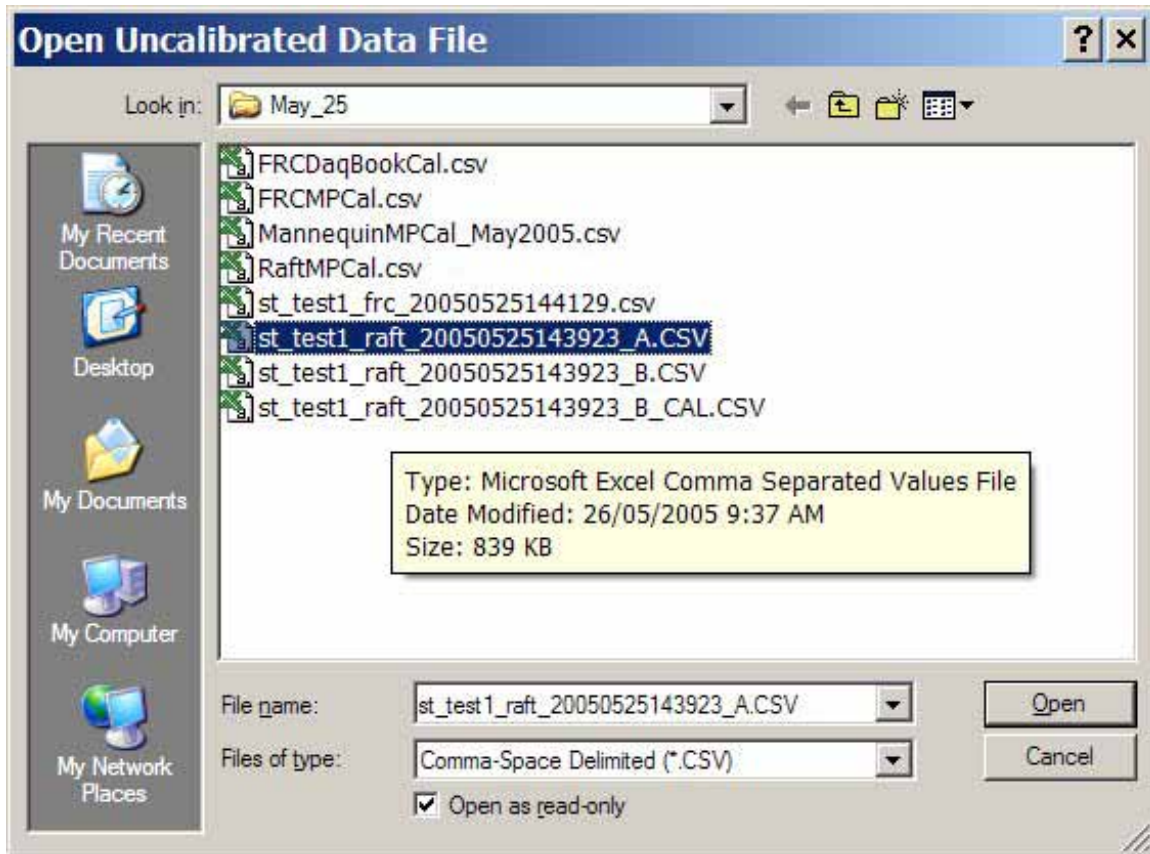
Open Uncalibrated Data File

?
×

Look in: May_25

My Recent Documents
Desktop
My Documents
My Computer
My Network Places

FRCDaqBookCal.csv
FRCMPCal.csv
MannequinMPCal_May2005.csv
RaftMPCal.csv
st_test1_frc_20050525144129.csv
st_test1_raft_20050525143923_A.CSV
st_test1_raft_20050525143923_B.CSV
st_test1_raft_20050525143923_B_CAL.CSV

Type: Microsoft Excel Comma Separated Values File
Date Modified: 26/05/2005 9:37 AM
Size: 839 KB

File name: st_test1_raft_20050525143923_A.CSV
Files of type: Comma-Space Delimited (*.CSV)
Open as read-only

Open
Cancel